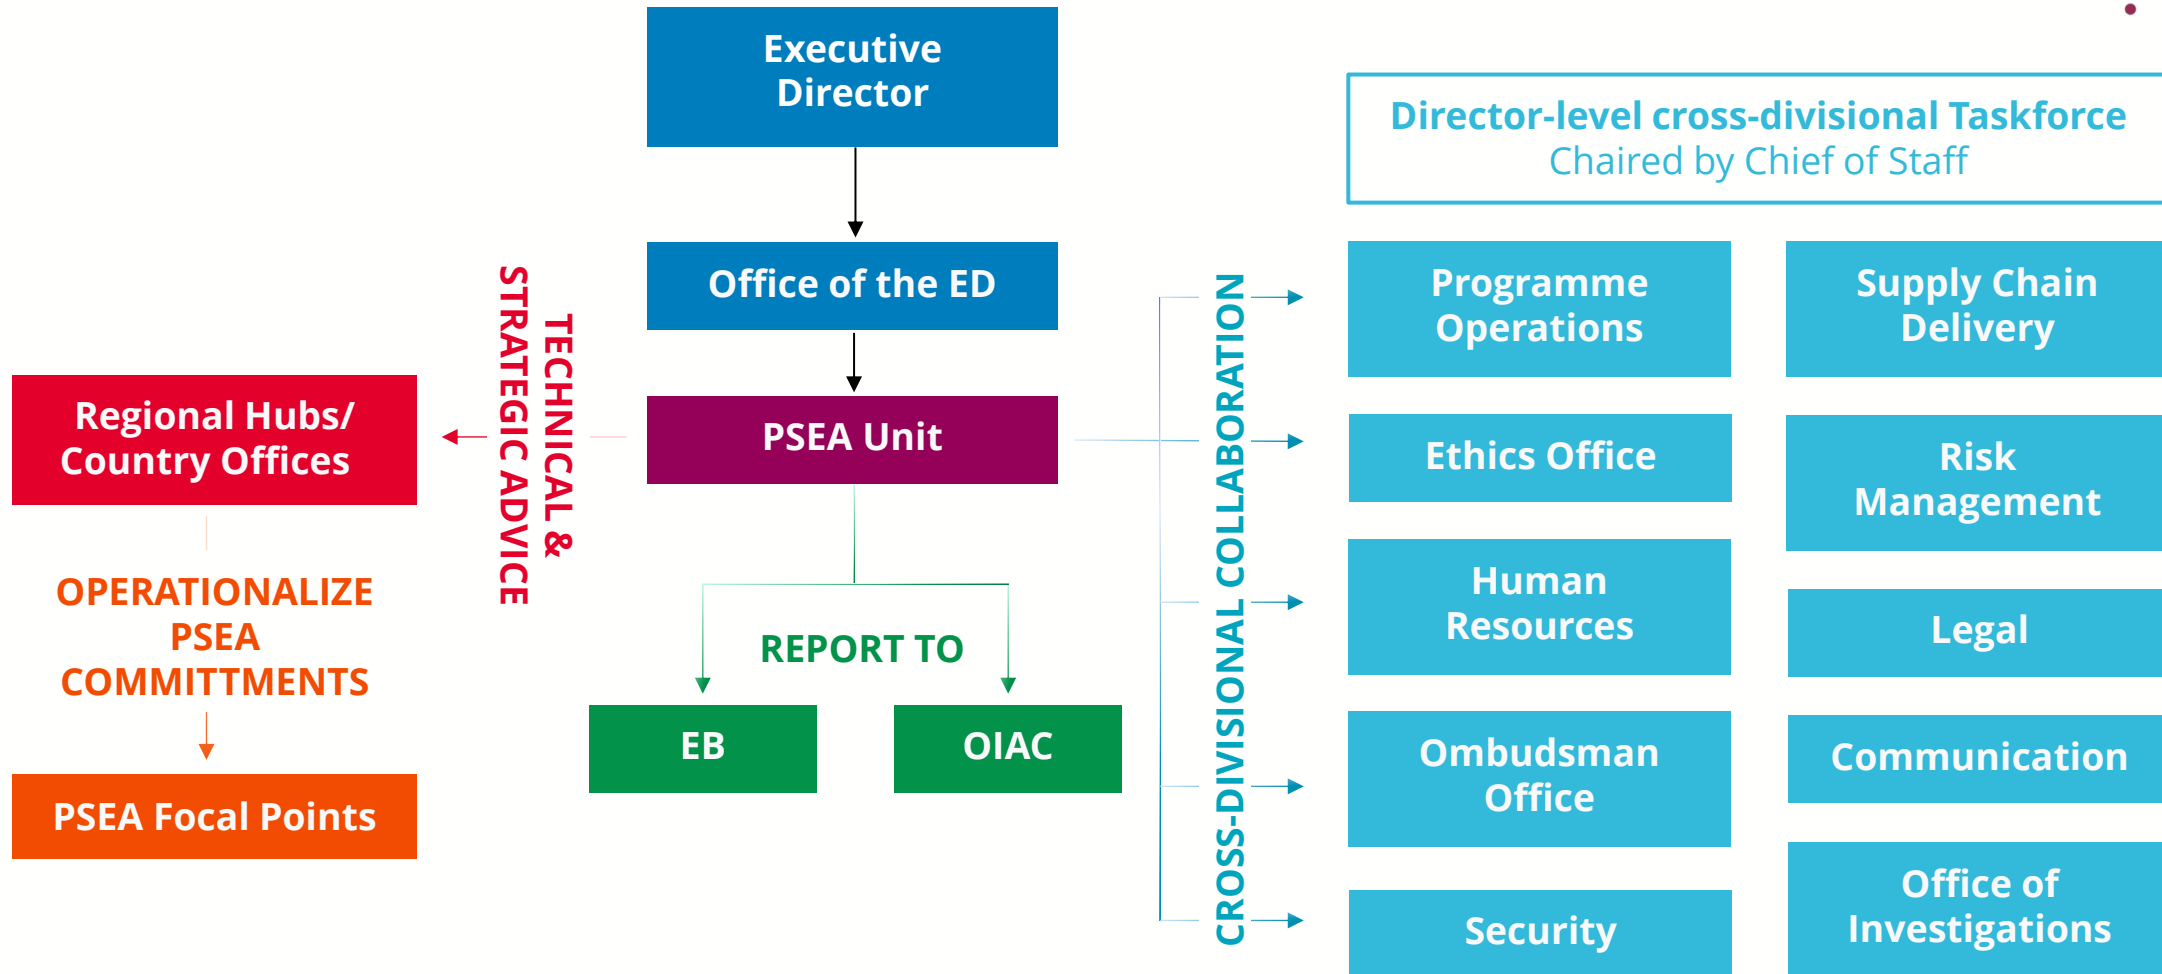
Executive Director

Office of the ED

PSEA Unit

TECHNICAL & STRATEGIC ADVICE

Regional Hubs/ Country Offices

OPERATIONALIZE PSEA COMMITTMENTS

PSEA Focal Points

REPORT TO

EB

OIAC

CROSS-DIVISIONAL COLLABORATION

Director-level cross-divisional Taskforce
Chaired by Chief of Staff

Programme Operations

Supply Chain Delivery

Ethics Office

Risk Management

Human Resources

Legal

Ombudsman Office

Communication

Security

Office of Investigations